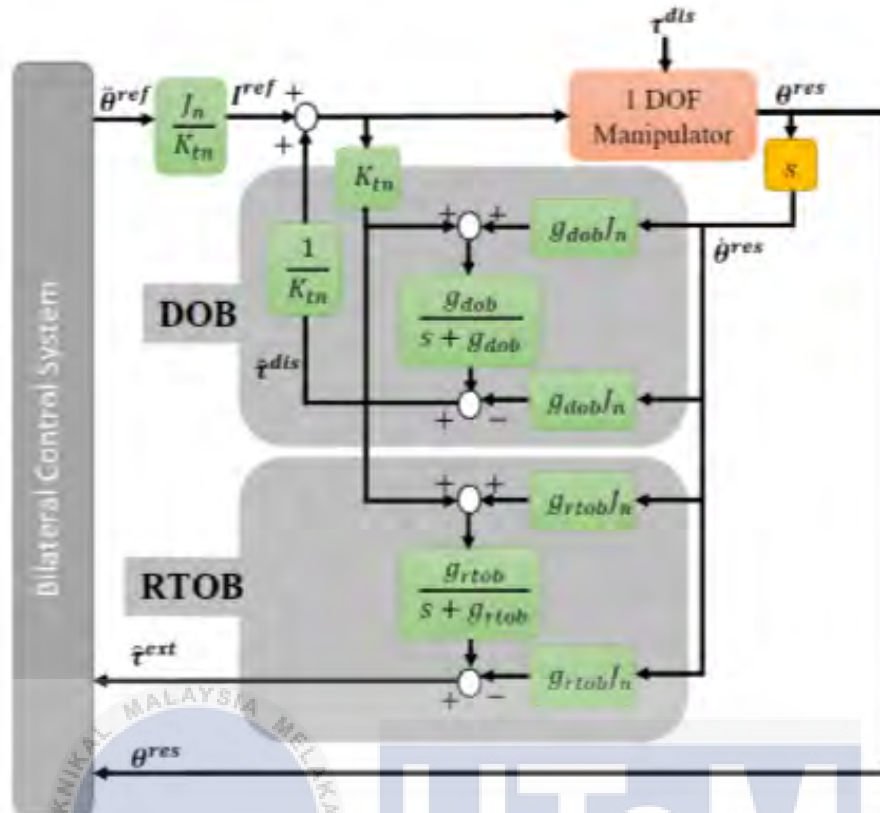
$\tau^{dis}$

Bilateral Control System

$\ddot{\theta}^{ref}$ $\frac{J_n}{K_{tn}}$ $I^{ref}$ + +

1 DOF Manipulator

$\theta^{res}$

$s$

$K_{tn}$

+ + $g_{dob}J_n$

$\dot{\theta}^{res}$

$\frac{1}{K_{tn}}$

DOB

$\frac{g_{dob}}{s + g_{dob}}$

$\hat{\tau}^{dis}$

+ − $g_{dob}J_n$

+ + $g_{rtob}J_n$

RTOB

$\frac{g_{rtob}}{s + g_{rtob}}$

$\hat{\tau}^{ext}$

+ − $g_{rtob}J_n$

$\theta^{res}$

MALAYSIA MELAKA